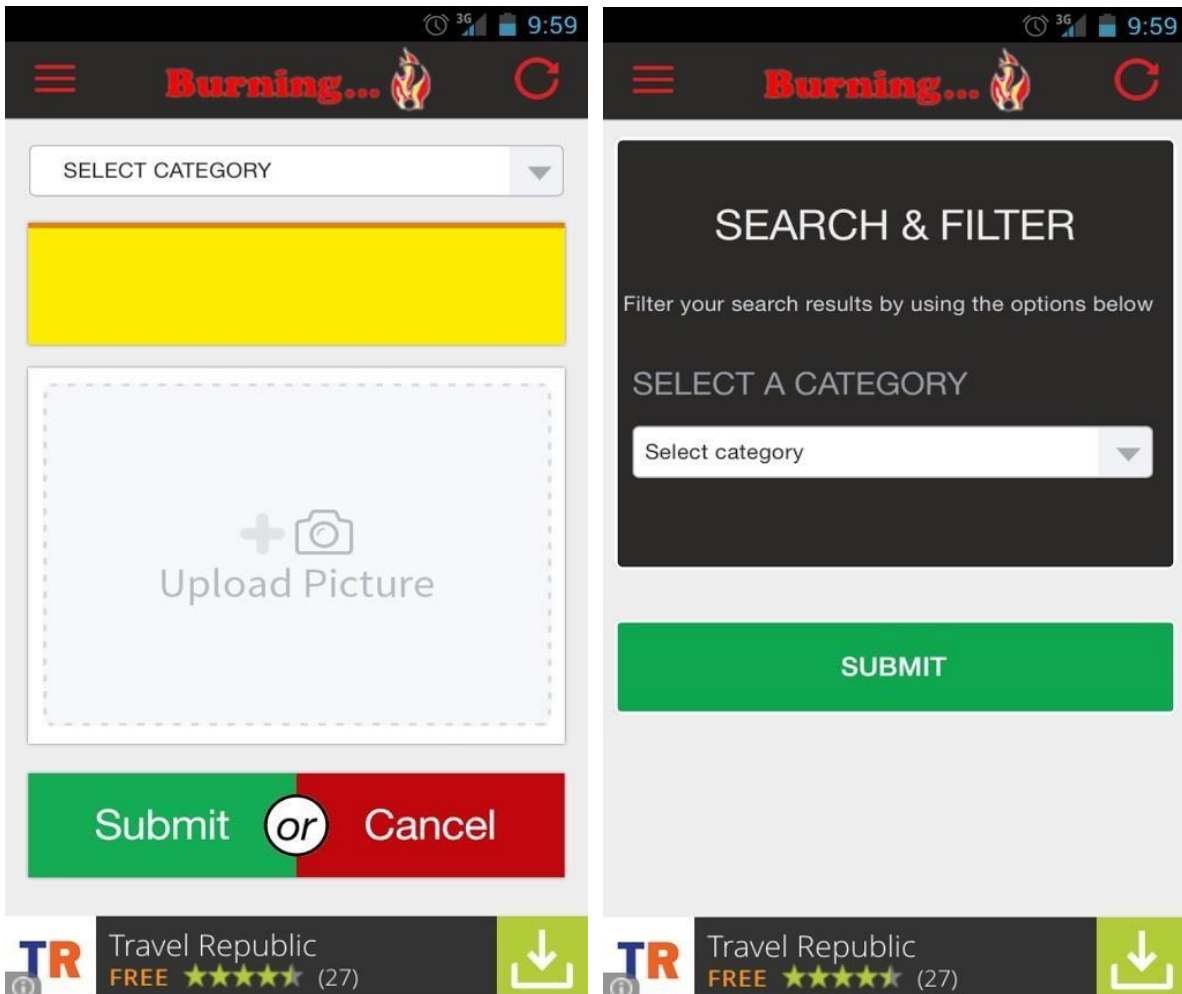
3G 9:59

Burning...

SELECT CATEGORY

Upload Picture

Submit or Cancel

TR Travel Republic
FREE (27)

3G 9:59

Burning...

SEARCH & FILTER

Filter your search results by using the options below

SELECT A CATEGORY

Select category

SUBMIT

TR Travel Republic
FREE (27)